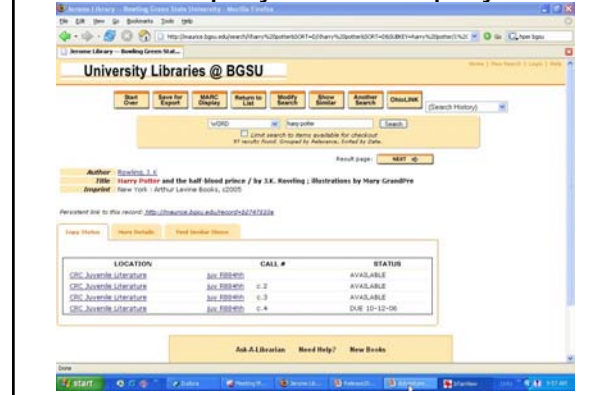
Jerome Library -- Bowling Green State University - Mozilla Firefox
File Edit View Go Bookmarks Tools Help
Jerome Library -- Bowling Green Stat...
University Libraries @ BGSU
Start Over
Save for Export
MARC Display
Return to List
Modify Search
Show Similar
Another Search
OhioLINK
(Search History)
WORD
harry potter
Search
Limit search to items available for checkout
Result page:
NEXT
Author Rowling, J. K
Title Harry Potter and the half-blood prince / by J.K. Rowling ; illustrations by Mary GrandPre
Imprint New York : Arthur Levine Books, c2005
Persistent link to this record: http://maurice.bgsu.edu/record=b2747532a
Copy Status
More Details
Find Similar Items

| LOCATION | CALL # | STATUS |
|---|---|---|
| CRC Juvenile Literature | Juv R884hh | AVAILABLE |
| CRC Juvenile Literature | Juv R884hh c.2 | AVAILABLE |
| CRC Juvenile Literature | Juv R884hh c.3 | AVAILABLE |
| CRC Juvenile Literature | Juv R884hh c.4 | DUE 10-12-06 |

Ask-A-Librarian Need Help? New Books
Done
start
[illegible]